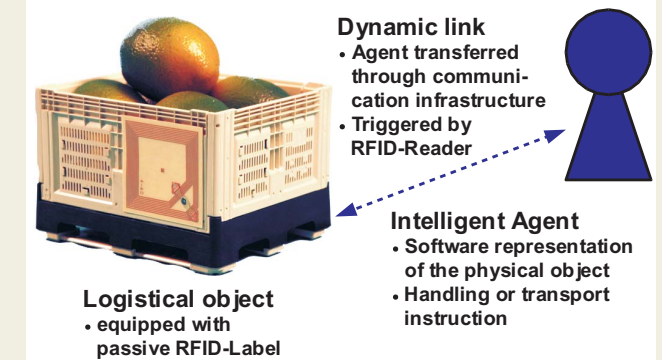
Dynamic link
• Agent transferred through communication infrastructure
• Triggered by RFID-Reader

Intelligent Agent
• Software representation of the physical object
• Handling or transport instruction

Logistical object
• equipped with passive RFID-Label